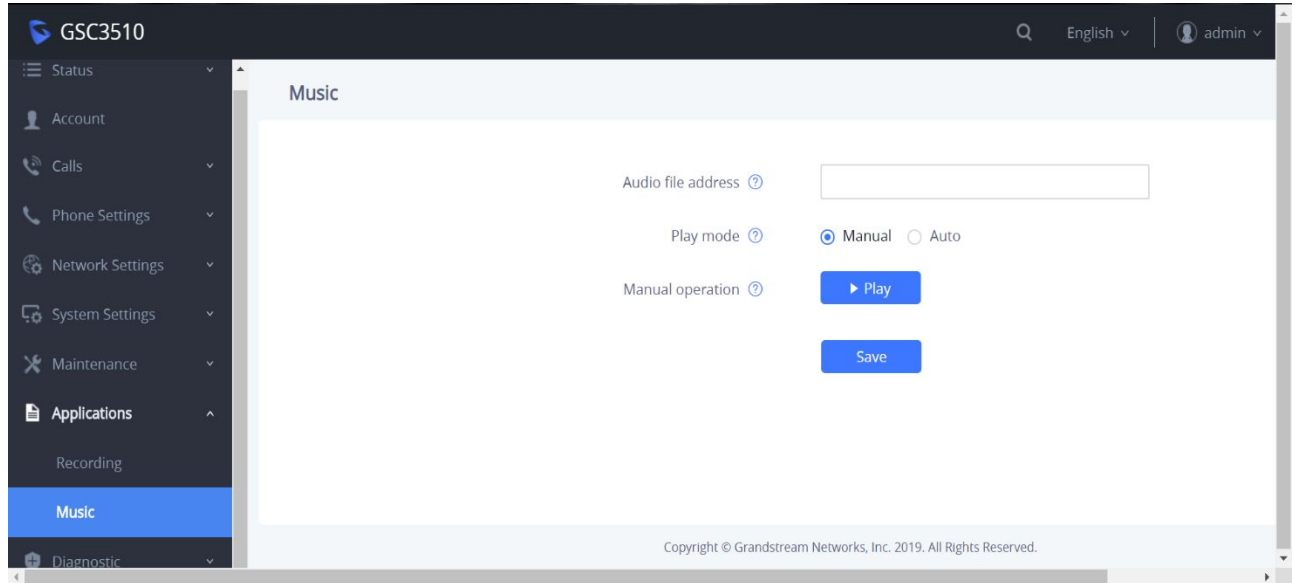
GSC3510

English admin

Status
Account
Calls
Phone Settings
Network Settings
System Settings
Maintenance
Applications
Recording
Music
Diagnostic

Music

Audio file address

Play mode Manual Auto

Manual operation Play

Save

Copyright © Grandstream Networks, Inc. 2019. All Rights Reserved.